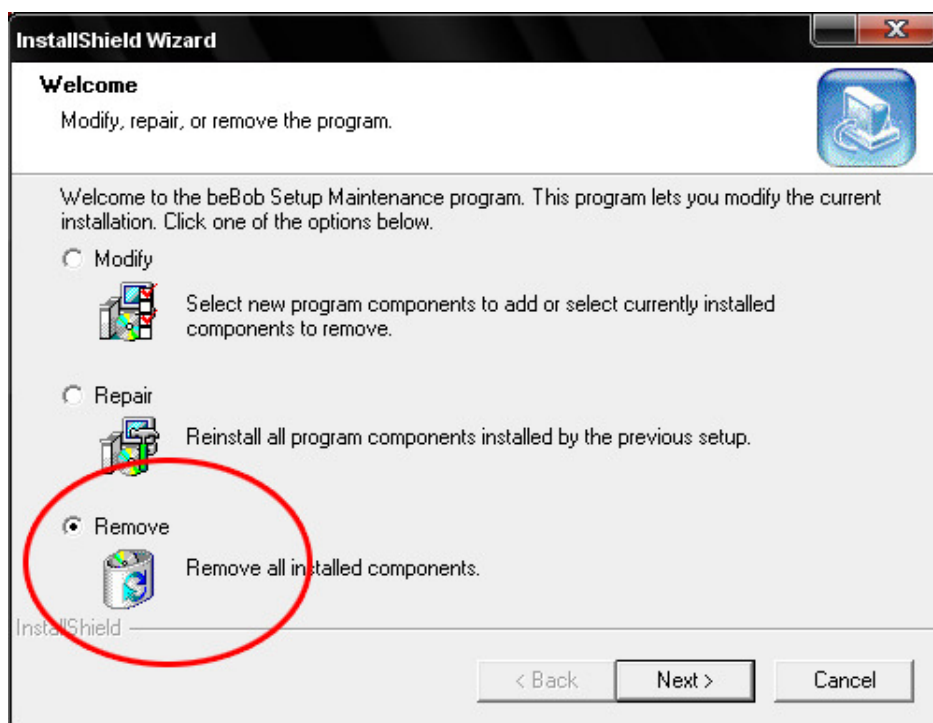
InstallShield Wizard

Welcome

Modify, repair, or remove the program.

Welcome to the beBob Setup Maintenance program. This program lets you modify the current installation. Click one of the options below.

Modify

Select new program components to add or select currently installed components to remove.

Repair

Reinstall all program components installed by the previous setup.

Remove

Remove all installed components.

InstallShield

< Back

Next >

Cancel